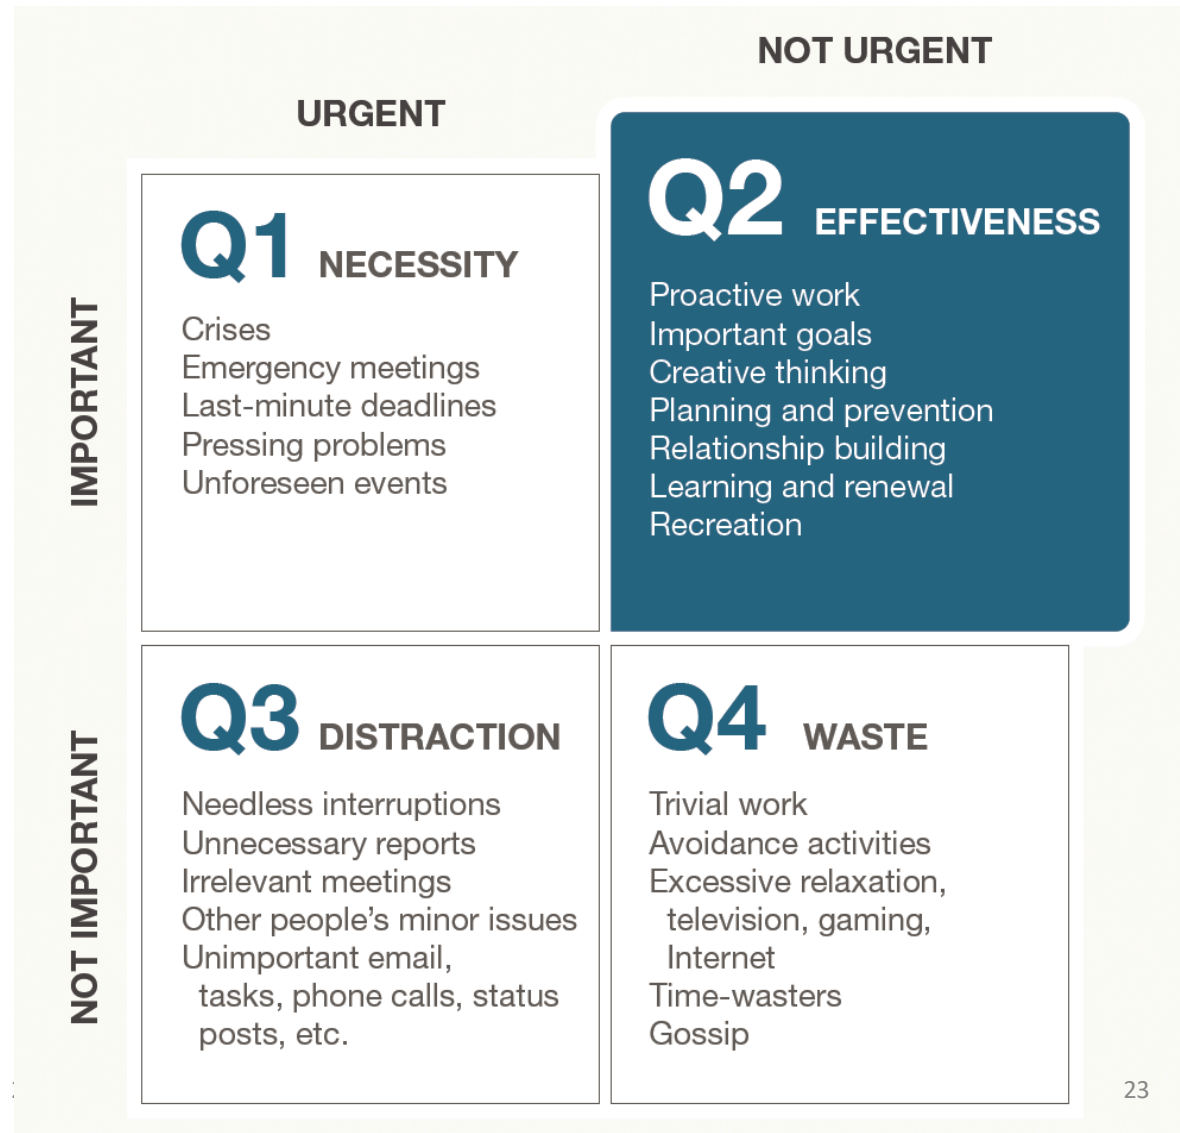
NOT URGENT

URGENT

IMPORTANT

Q1 NECESSITY

Crises
Emergency meetings
Last-minute deadlines
Pressing problems
Unforeseen events

Q2 EFFECTIVENESS

Proactive work
Important goals
Creative thinking
Planning and prevention
Relationship building
Learning and renewal
Recreation

NOT IMPORTANT

Q3 DISTRACTION

Needless interruptions
Unnecessary reports
Irrelevant meetings
Other people's minor issues
Unimportant email, tasks, phone calls, status posts, etc.

Q4 WASTE

Trivial work
Avoidance activities
Excessive relaxation, television, gaming, Internet
Time-wasters
Gossip

23